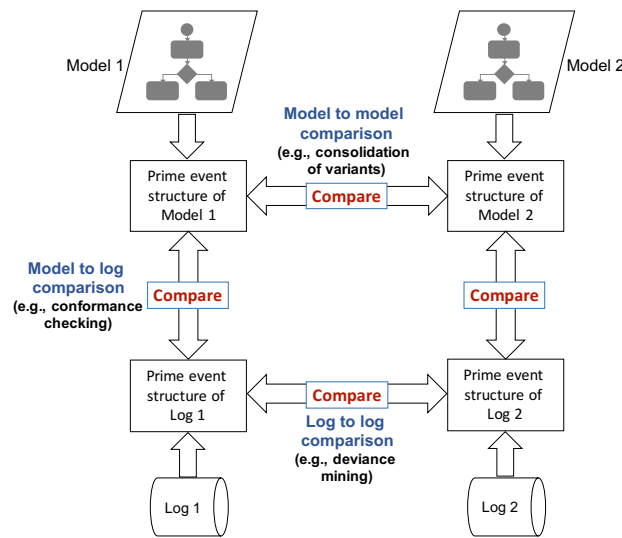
Model 1

Model 2

Model to model comparison
(e.g., consolidation of variants)

Prime event structure of Model 1

Compare

Prime event structure of Model 2

Model to log comparison
(e.g., conformance checking)

Compare

Compare

Prime event structure of Log 1

Compare

Prime event structure of Log 2

Log to log comparison
(e.g., deviance mining)

Log 1

Log 2